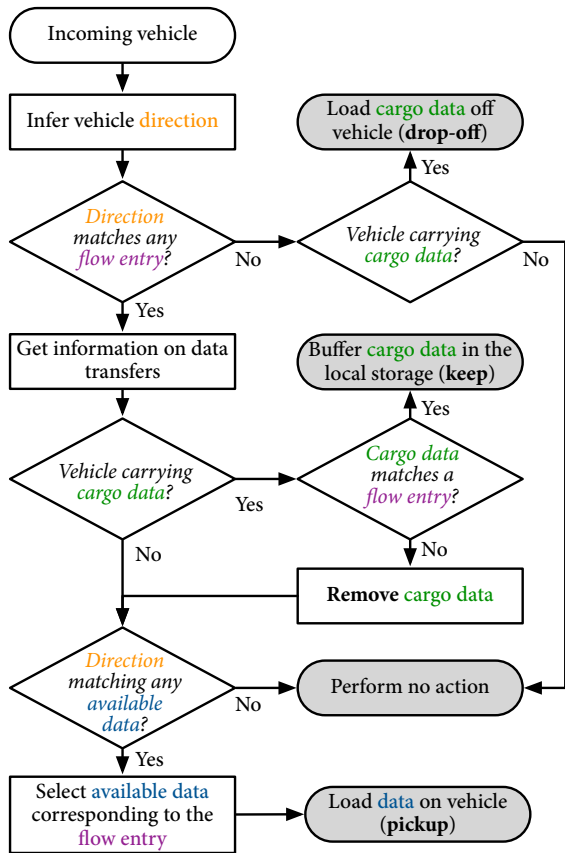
Incoming vehicle

Infer vehicle direction

Load cargo data off vehicle (drop-off)

Yes

Direction matches any flow entry?

No

Vehicle carrying cargo data?

No

Yes

Get information on data transfers

Buffer cargo data in the local storage (keep)

Yes

Vehicle carrying cargo data?

Yes

Cargo data matches a flow entry?

No

No

Remove cargo data

Direction matching any available data?

No

Perform no action

Yes

Select available data corresponding to the flow entry

Load data on vehicle (pickup)